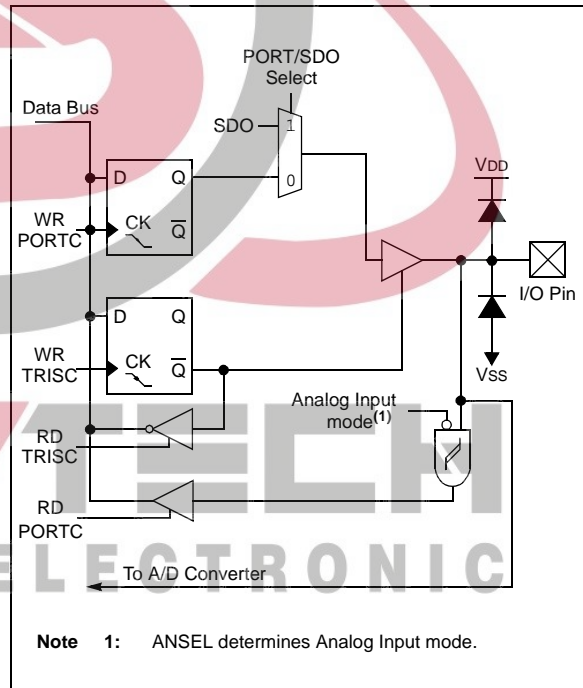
PORT/SDO Select

Data Bus

SDO

1

0

D

Q

WR PORTC

CK

$\overline{Q}$

VDD

I/O Pin

D

Q

WR TRISC

CK

$\overline{Q}$

Vss

Analog Input mode$^{(1)}$

RD TRISC

RD PORTC

To A/D Converter

ELECTRONIC

Note 1: ANSEL determines Analog Input mode.